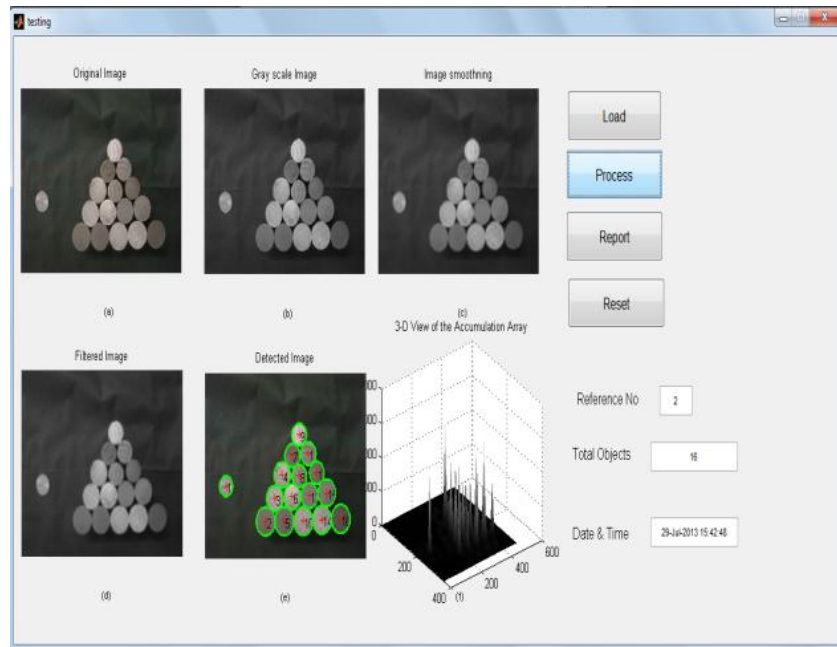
testing

Original Image

Gray scale Image

Image smoothning

Load

Process

Report

Reset

(a)

(b)

(c)

3-D View of the Accumulation Array

Filtered Image

Detected Image

Reference No
2

Total Objects
16

Date & Time
29-Jul-2013 15:42:48

(d)

(e)

0
0
200
400
200
400
600